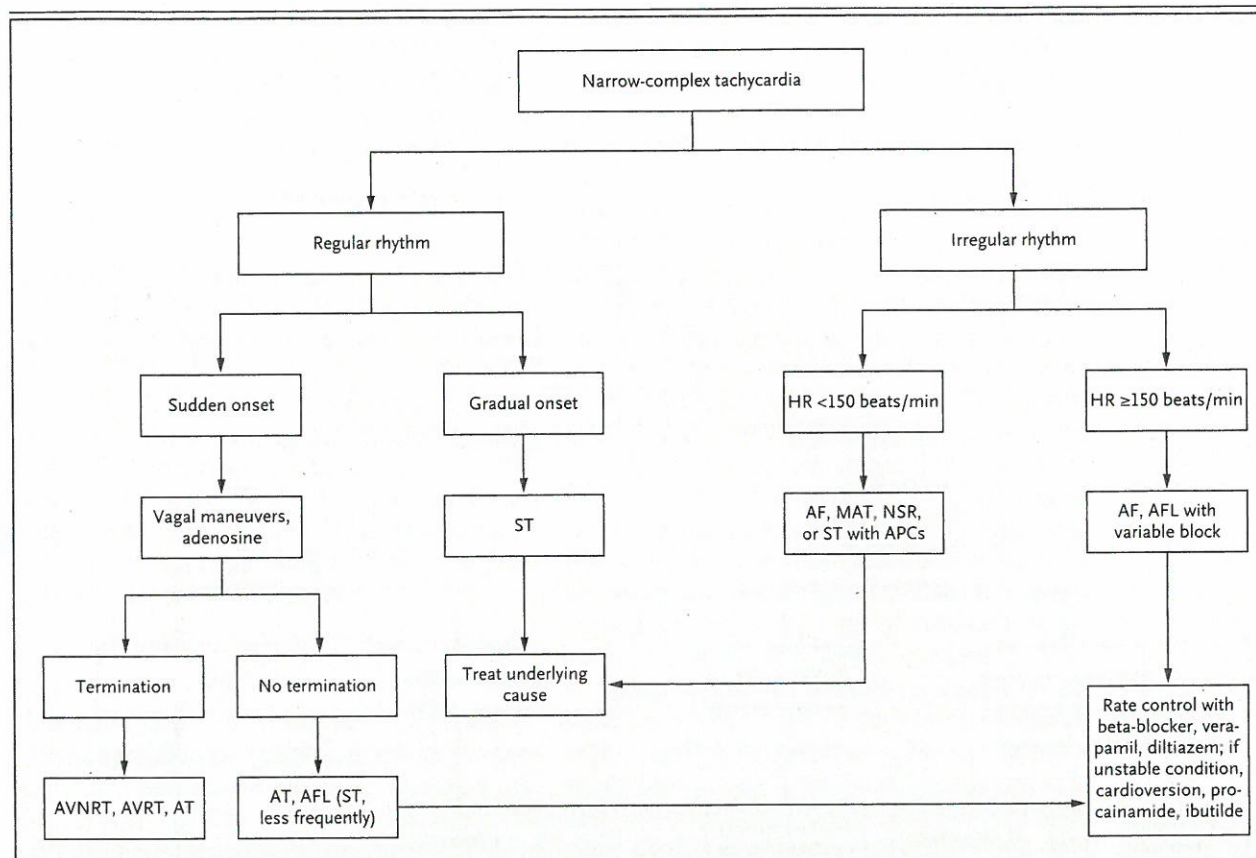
Narrow-complex tachycardia

Regular rhythm

Irregular rhythm

Sudden onset

Gradual onset

HR <150 beats/min

HR ≥150 beats/min

Vagal maneuvers, adenosine

ST

AF, MAT, NSR, or ST with APCs

AF, AFL with variable block

Termination

No termination

Treat underlying cause

Rate control with beta-blocker, verapamil, diltiazem; if unstable condition, cardioversion, procainamide, ibutilde

AVNRT, AVRT, AT

AT, AFL (ST, less frequently)